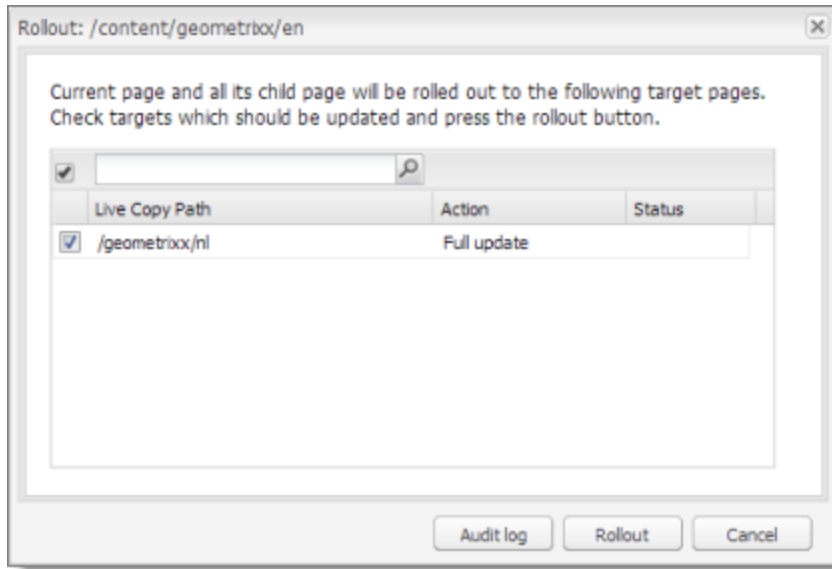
Rollout: /content/geometrixx/en

Current page and all its child page will be rolled out to the following target pages. Check targets which should be updated and press the rollout button.

| Live Copy Path | Action | Status |
|---|---|---|
| /geometrixx/nl | Full update | |

Audit log Rollout Cancel